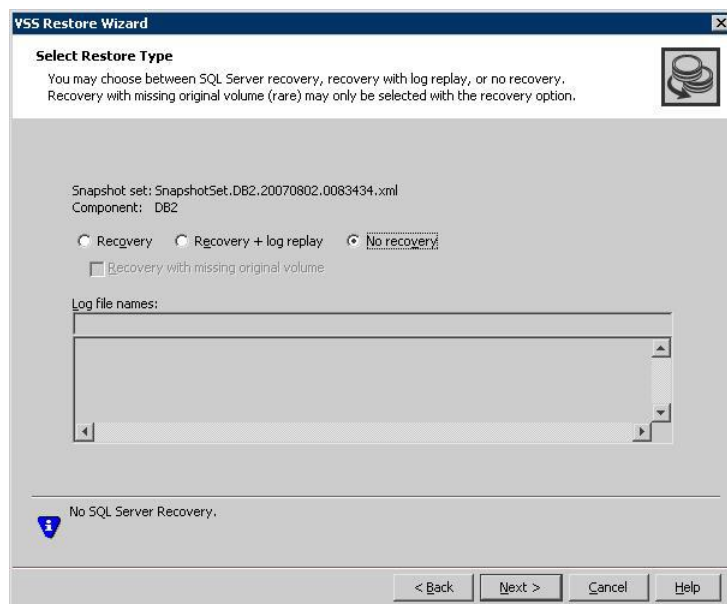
VSS Restore Wizard

Select Restore Type

You may choose between SQL Server recovery, recovery with log replay, or no recovery. Recovery with missing original volume (rare) may only be selected with the recovery option.

Snapshot set: SnapshotSet.DB2.20070802.0083434.xml
Component: DB2

Recovery Recovery + log replay No recovery

Recovery with missing original volume

Log file names:

No SQL Server Recovery.

< Back Next > Cancel Help